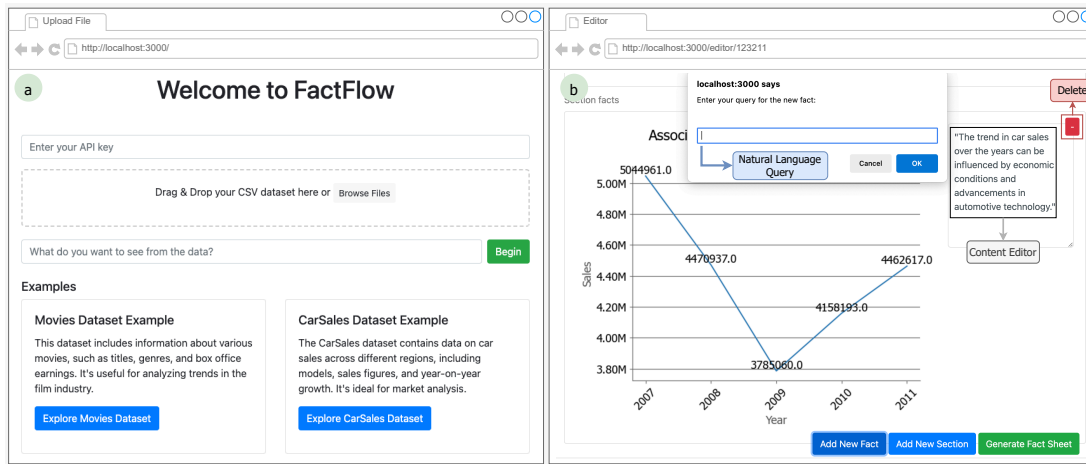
Upload File

http://localhost:3000/

a

Welcome to FactFlow

Enter your API key

Drag & Drop your CSV dataset here or Browse Files

What do you want to see from the data?

Begin

Examples

Movies Dataset Example

This dataset includes information about various movies, such as titles, genres, and box office earnings. It's useful for analyzing trends in the film industry.

Explore Movies Dataset

CarSales Dataset Example

The CarSales dataset contains data on car sales across different regions, including models, sales figures, and year-on-year growth. It's ideal for market analysis.

Explore CarSales Dataset

Editor

http://localhost:3000/editor/123211

b

Section facts

localhost:3000 says

Enter your query for the new fact:

Natural Language Query

Cancel

OK

Delete

-

Associ

"The trend in car sales over the years can be influenced by economic conditions and advancements in automotive technology."

Content Editor

5044961.0

5.00M

4.80M

4.60M

4.40M

4.20M

4.00M

3.80M

Sales

4470937.0

4462617.0

4158193.0

3785060.0

2007

2008

2009

2010

2011

Year

Add New Fact

Add New Section

Generate Fact Sheet